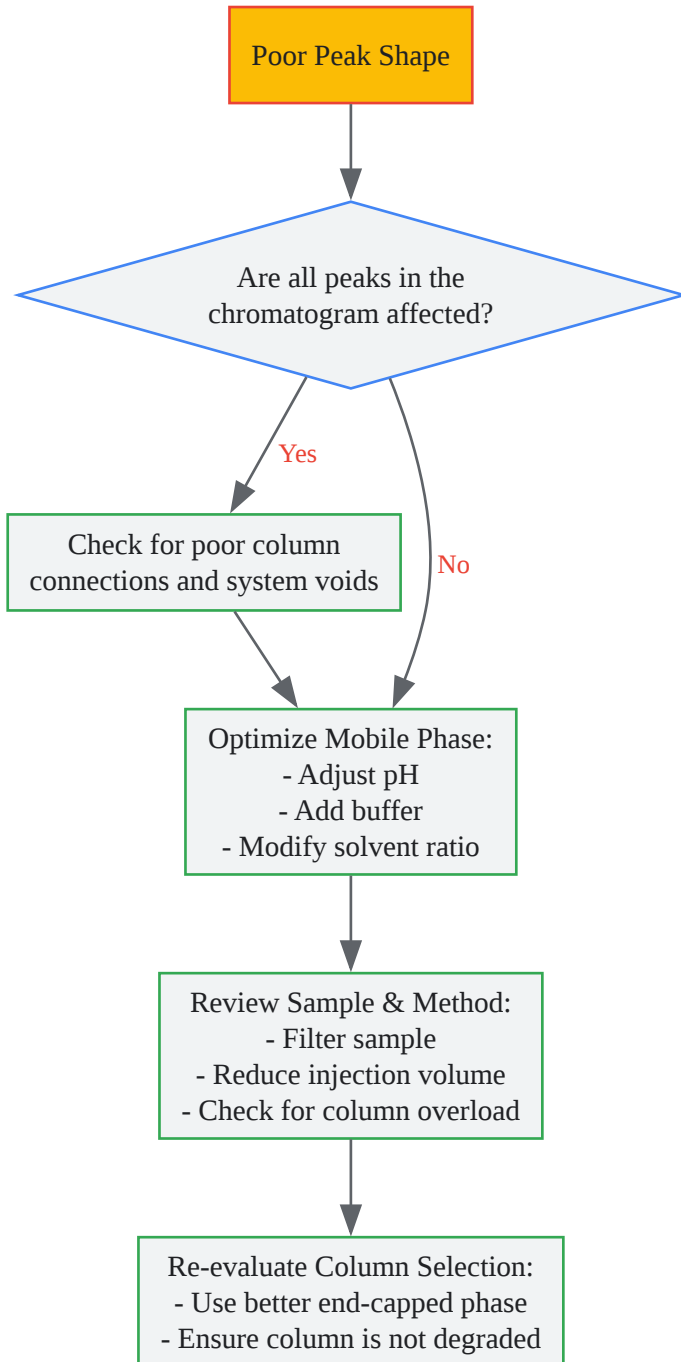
Poor Peak Shape

Are all peaks in the chromatogram affected?

Yes

Check for poor column connections and system voids

No

Optimize Mobile Phase:
- Adjust pH
- Add buffer
- Modify solvent ratio

Review Sample & Method:
- Filter sample
- Reduce injection volume
- Check for column overload

Re-evaluate Column Selection:
- Use better end-capped phase
- Ensure column is not degraded